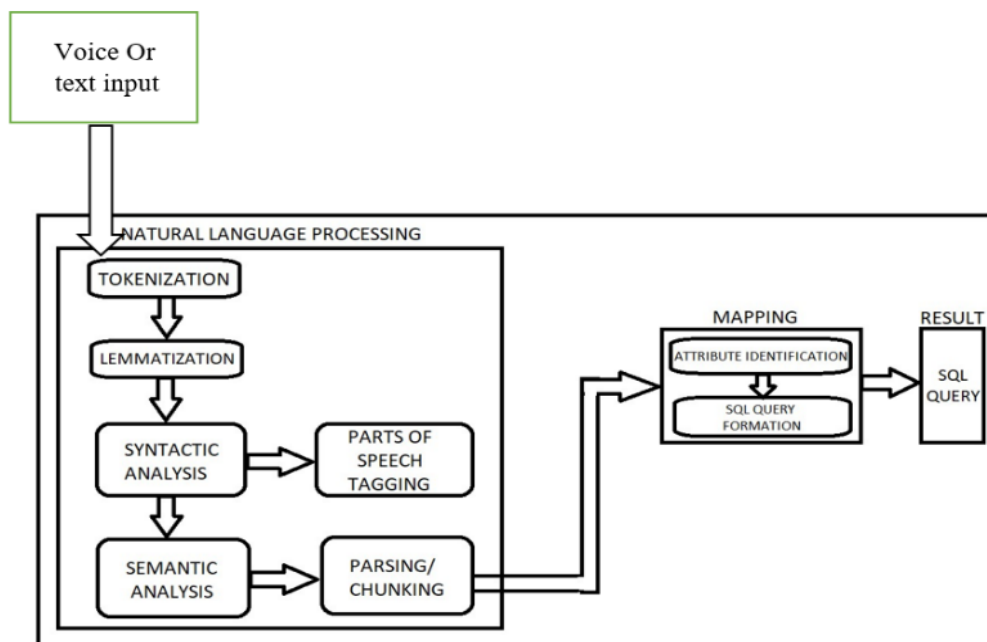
Voice Or text input

NATURAL LANGUAGE PROCESSING

TOKENIZATION

LEMMATIZATION

SYNTACTIC ANALYSIS

PARTS OF SPEECH TAGGING

SEMANTIC ANALYSIS

PARSING/ CHUNKING

MAPPING

ATTRIBUTE IDENTIFICATION

SQL QUERY FORMATION

RESULT

SQL QUERY